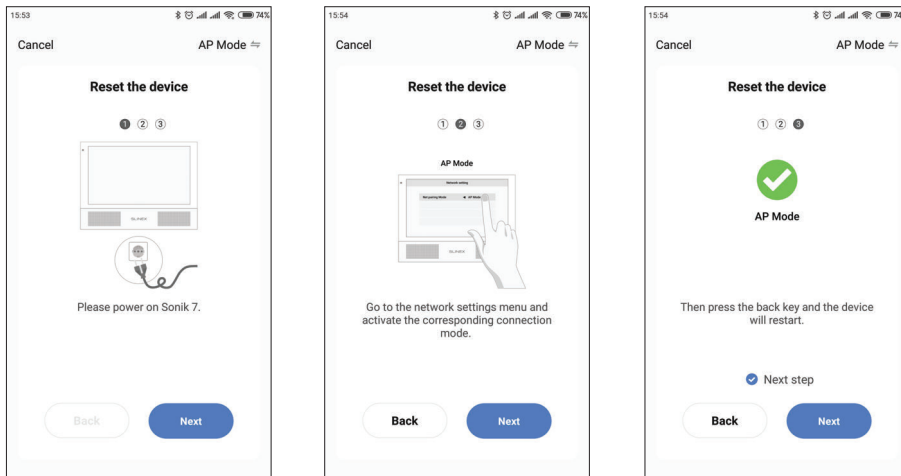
15:53

74%

Cancel

AP Mode ⇋

Reset the device

1 2 3

SLINEX

Please power on Sonik 7.

Back

Next

15:54

74%

Cancel

AP Mode ⇋

Reset the device

1 2 3

AP Mode

Network setting

Net pairing Mode

AP Mode

SLINEX

Go to the network settings menu and activate the corresponding connection mode.

Back

Next

15:54

74

Cancel

AP Mode ⇋

Reset the device

1 2 3

AP Mode

Then press the back key and the device will restart.

Next step

Back

Next